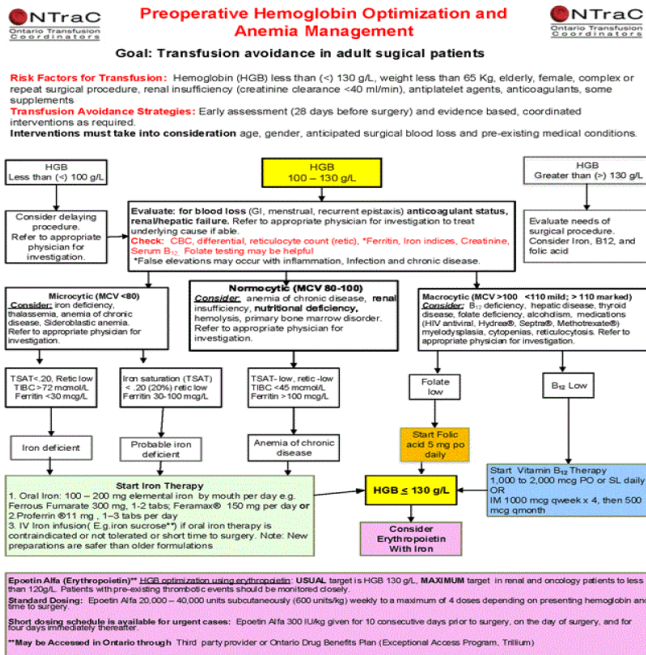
ONTraC
Ontario Transfusion Coordinators

Preoperative Hemoglobin Optimization and Anemia Management

ONTraC
Ontario Transfusion Coordinators

Goal: Transfusion avoidance in adult sugical patients

Risk Factors for Transfusion: Hemoglobin (HGB) less than (<) 130 g/L, weight less than 65 Kg, elderly, female, complex or repeat surgical procedure, renal insufficiency (creatinine clearance <40 ml/min), antiplatelet agents, anticoagulants, some supplements
Transfusion Avoidance Strategies: Early assessment (28 days before surgery) and evidence based, coordinated interventions as required.
Interventions must take into consideration age, gender, anticipated surgical blood loss and pre-existing medical conditions.

HGB
Less than (<) 100 g/L

HGB
100 – 130 g/L

HGB
Greater than (>) 130 g/L

Consider delaying procedure.
Refer to appropriate physician for investigation.

Evaluate: for blood loss (GI, menstrual, recurrent epistaxis) anticoagulant status, renal/hepatic failure. Refer to appropriate physician for investigation to treat underlying cause if able.
Check: CBC, differential, reticulocyte count (retic), *Ferritin, Iron indices, Creatinine, Serum $B_{12}$. Folate testing may be helpful
*False elevations may occur with inflammation, Infection and chronic disease.

Evaluate needs of surgical procedure. Consider Iron, B12, and folic acid

Microcytic (MCV <80)
Consider: iron deficiency, thalassemia, anemia of chronic disease, Sideroblastic anemia. Refer to appropriate physician for investigation.

Normocytic (MCV 80-100)
Consider: anemia of chronic disease, renal insufficiency, nutritional deficiency, hemolysis, primary bone marrow disorder. Refer to appropriate physician for investigation.

Macrocytic (MCV >100 <110 mild; > 110 marked)
Consider: $B_{12}$ deficiency, hepatic disease, thyroid disease, folate deficiency, alcoholism, medications (HIV antiviral, Hydrea®, Septra®, Methotrexate®) myelodysplasia, cytopenias, reticulocytosis. Refer to appropriate physician for investigation.

TSAT<20, Retic low
TIBC>72 mcmol/L
Ferritin <30 mcg/L

Iron saturation (TSAT) < .20 (20%) retic low
Ferritin 30-100 mcg/L

TSAT- low, retic -low
TIBC <45 mcmol/L
Ferritin >100 mcg/L

Folate low

$B_{12}$ Low

Iron deficient

Probable iron deficient

Anemia of chronic disease

Start Folic acid 5 mg po daily

Start Iron Therapy
1. Oral Iron: 100 – 200 mg elemental iron by mouth per day e.g. Ferrous Fumarate 300 mg, 1-2 tabs; Feramax® 150 mg per day or 2.Proferrin ®11 mg , 1–3 tabs per day
3. IV Iron infusion( E.g.iron sucrose**) if oral iron therapy is contraindicated or not tolerated or short time to surgery. Note: New preparations are safer than older formulations

HGB ≤ 130 g/L

Start Vitamin $B_{12}$ Therapy
1,000 to 2,000 mcg PO or SL daily
OR
IM 1000 mcg qweek x 4, then 500 mcg qmonth

Consider Erythropoietin With Iron

Epoetin Alfa (Erythropoietin)** HGB optimization using erythropoietin: USUAL target is HGB 130 g/L, MAXIMUM target in renal and oncology patients to less than 120g/L. Patients with pre-existing thrombotic events should be monitored closely.
Standard Dosing: Epoetin Alfa 20,000 – 40,000 units subcutaneously (600 units/kg) weekly to a maximum of 4 doses depending on presenting hemoglobin and time to surgery.
Short dosing schedule is available for urgent cases: Epoetin Alfa 300 IU/kg given for 10 consecutive days prior to surgery, on the day of surgery, and for four days immediately thereafter.
**May be Accessed in Ontario through Third party provider or Ontario Drug Benefits Plan (Exceptional Access Program, Trillium)